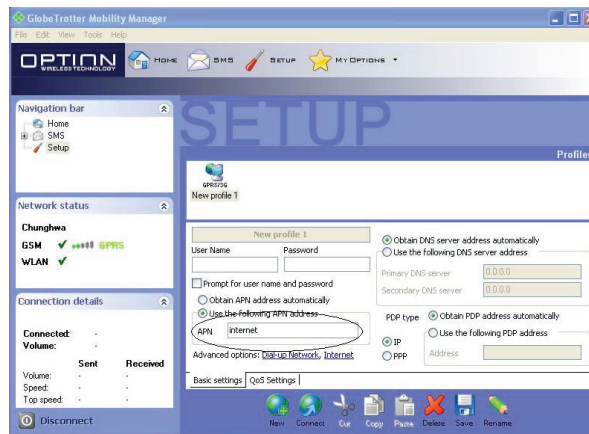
GlobeTrotter Mobility Manager
File Edit View Tools Help
OPTION WIRELESS TECHNOLOGY
HOME SMS SETUP MY OPTIONS

Navigation bar
Home
SMS
Setup

SETUP
Profile

GPRS/3G
New profile 1

Network status
Chunghwa
GSM GPRS
WLAN

New profile 1
User Name
Password
Prompt for user name and password
Obtain APN address automatically
Use the following APN address
APN internet
Advanced options: Dial-up Network, Internet

Obtain DNS server address automatically
Use the following DNS server address
Primary DNS server 0.0.0.0
Secondary DNS server 0.0.0.0

PDP type
IP
PPP
Obtain PDP address automatically
Use the following PDP address
Address

Connection details
Connected: -
Volume: -
| | Sent | Received |
|---|---|---|
| Volume: | - | - |
| Speed: | - | - |
| Top speed: | - | - |

Basic settings QoS Settings

Disconnect

New Connect Cut Copy Paste Delete Save Rename